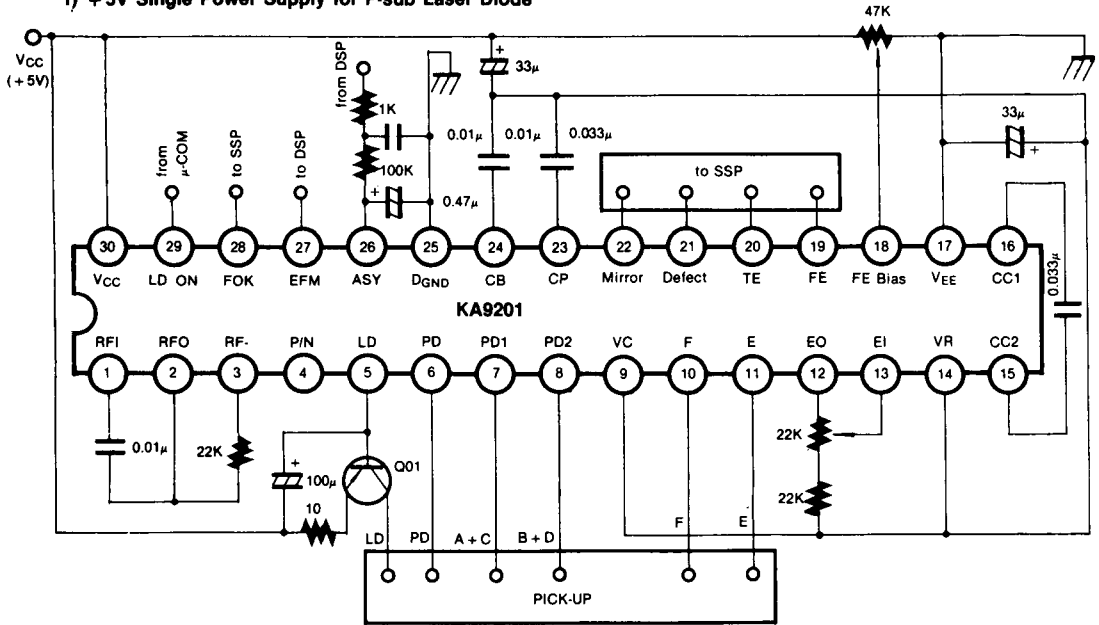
1) +5V Single Power Supply for P-sub Laser Diode

47K

$V_{CC}$ (+5V)

+ 33$\mu$

from DSP

1K

100K

+ 0.47$\mu$

0.01$\mu$

0.01$\mu$

0.033$\mu$

33$\mu$

+

from $\mu$-COM

to SSP

to DSP

to SSP

30 $V_{CC}$

29 LD ON

28 FOK

27 EFM

26 ASY

25 $D_{GND}$

24 CB

23 CP

22 Mirror

21 Defect

20 TE

19 FE

18 FE Bias

17 $V_{EE}$

16 CC1

0.033$\mu$

KA9201

RFI 1

RFO 2

RF- 3

P/N 4

LD 5

PD 6

PD1 7

PD2 8

VC 9

F 10

E 11

EO 12

EI 13

VR 14

CC2 15

0.01$\mu$

22K

+ 100$\mu$

Q01

10

22K

22K

LD

PD

A + C

B + D

F

E

PICK-UP